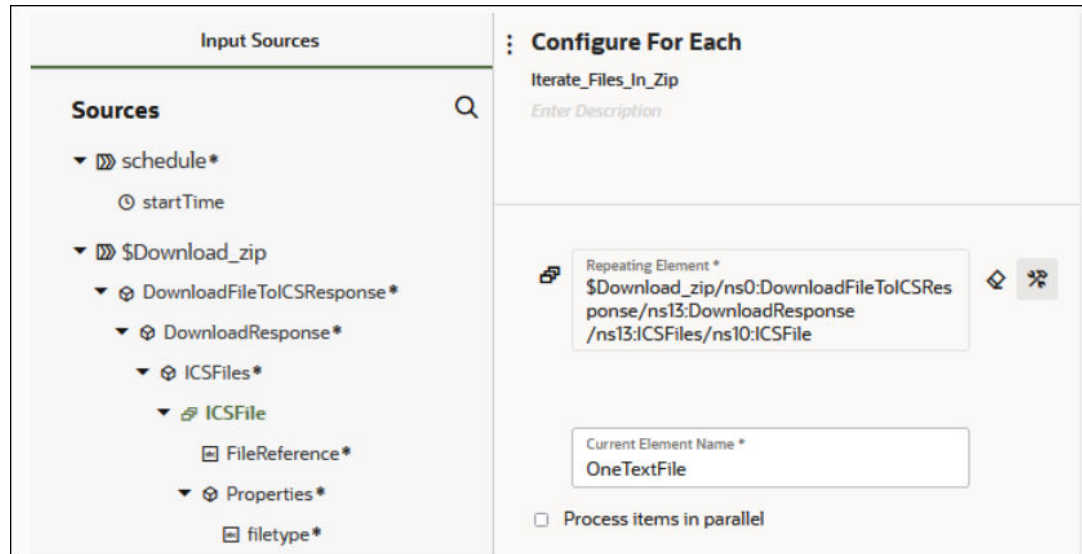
Input Sources

Sources

schedule*

startTime

$Download_zip

DownloadFileToICSResponse*

DownloadResponse*

ICSFiles*

ICSFile

FileReference*

Properties*

filetype*

Configure For Each

Iterate_Files_In_Zip

Enter Description

Repeating Element *
$Download_zip/ns0:DownloadFileToICSResponse/ns13:DownloadResponse/ns13:ICSFiles/ns10:ICSFile

Current Element Name *
OneTextFile

Process items in parallel